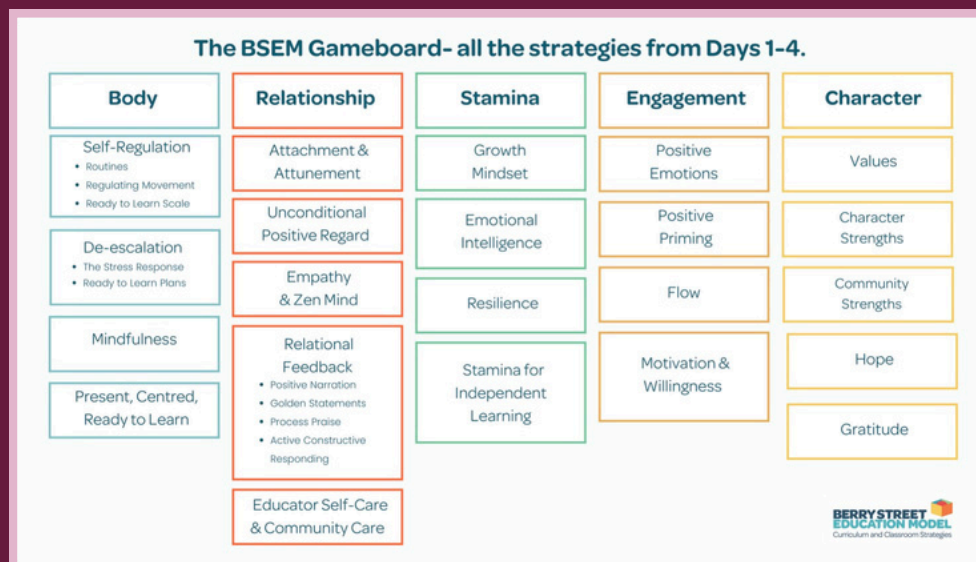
The BSEM Gameboard- all the strategies from Days 1-4.

Body

Self-Regulation
- Routines
- Regulating Movement
- Ready to Learn Scale

De-escalation
- The Stress Response
- Ready to Learn Plans

Mindfulness

Present, Centred, Ready to Learn

Relationship

Attachment & Attunement

Unconditional Positive Regard

Empathy & Zen Mind

Relational Feedback
- Positive Narration
- Golden Statements
- Process Praise
- Active Constructive Responding

Educator Self-Care & Community Care

Stamina

Growth Mindset

Emotional Intelligence

Resilience

Stamina for Independent Learning

Engagement

Positive Emotions

Positive Priming

Flow

Motivation & Willingness

Character

Values

Character Strengths

Community Strengths

Hope

Gratitude

BERRY STREET EDUCATION MODEL
Curriculum and Classroom Strategies